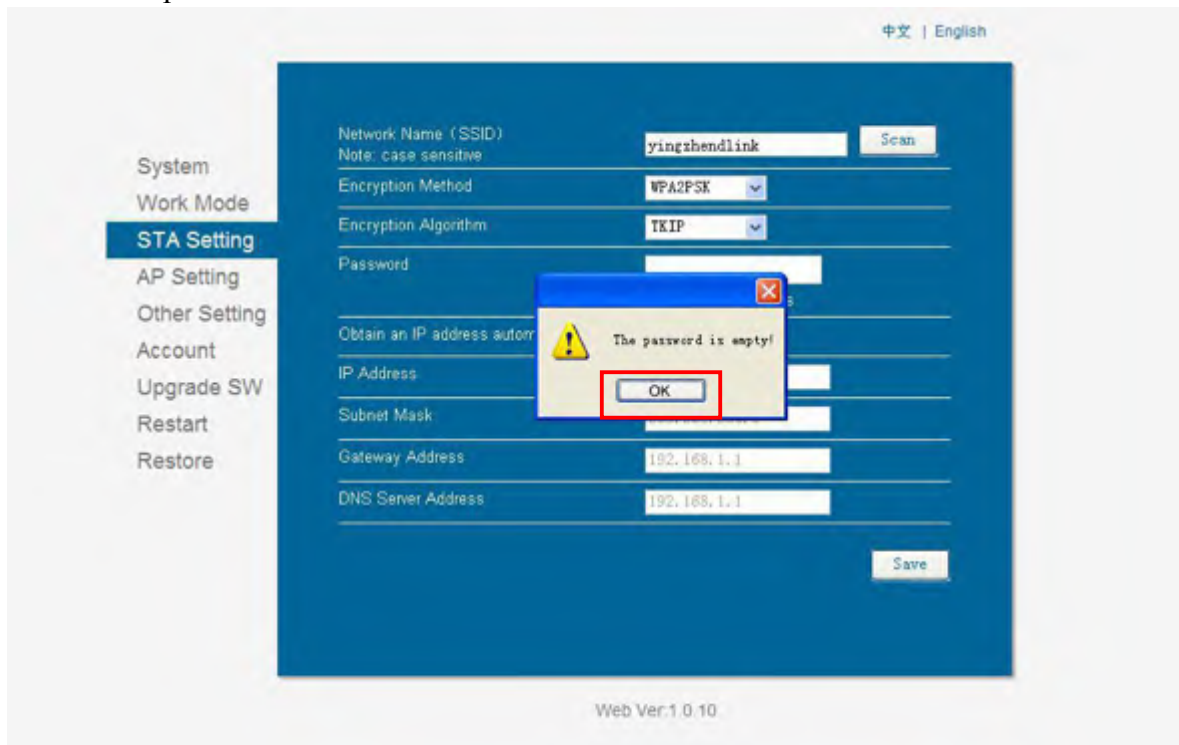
中文 | English

System
Work Mode
STA Setting
AP Setting
Other Setting
Account
Upgrade SW
Restart
Restore

Network Name (SSID)
Note: case sensitive
yingzhendlink
Scan
Encryption Method
WPA2PSK
Encryption Algorithm
TKIP
Password
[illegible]s
Obtain an IP address autom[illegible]
IP Address
Subnet Mask
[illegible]
Gateway Address
192.168.1.1
DNS Server Address
192.168.1.1

The password is empty!
OK

Save

Web Ver:1.0.10